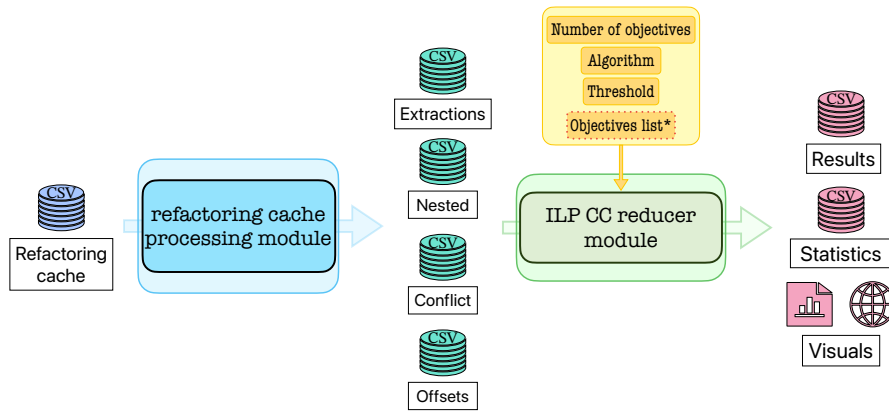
CSV
Refactoring cache

refactoring cache processing module

CSV
Extractions

CSV
Nested

CSV
Conflict

CSV
Offsets

Number of objectives
Algorithm
Threshold
Objectives list*

ILP CC reducer module

CSV
Results

CSV
Statistics

Visuals